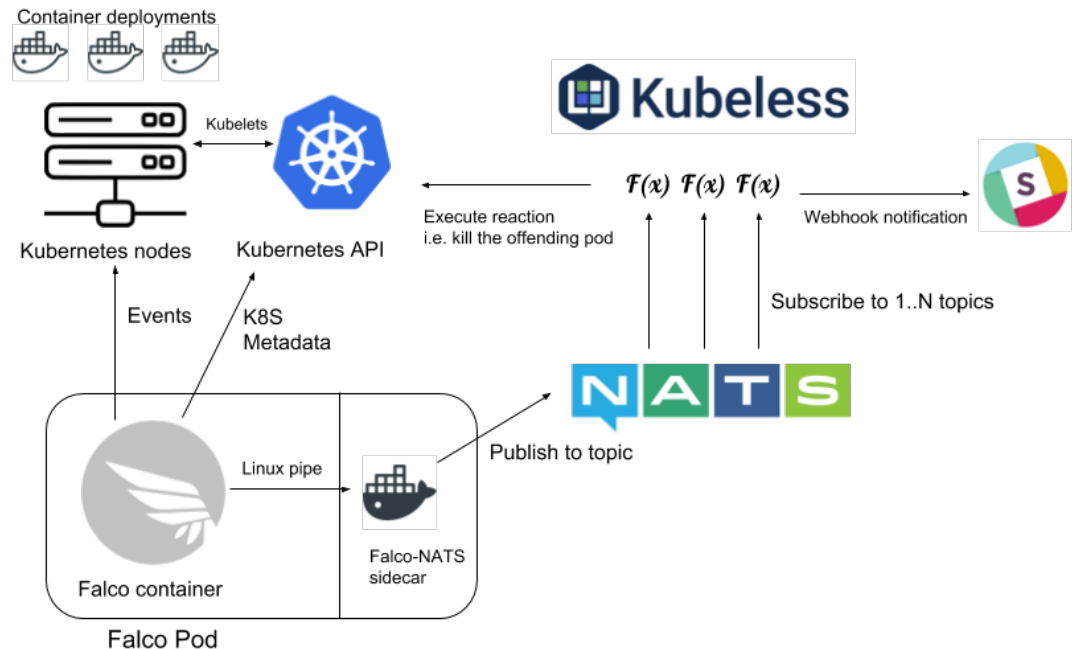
Container deployments

Kubelets

Kubeless

$\mathcal{F}(x)$ $\mathcal{F}(x)$ $\mathcal{F}(x)$

S

Execute reaction
i.e. kill the offending pod

Webhook notification

Kubernetes nodes

Kubernetes API

Subscribe to 1..N topics

Events

K8S
Metadata

NATS

Publish to topic

Linux pipe

Falco-NATS
sidecar

Falco container

Falco Pod